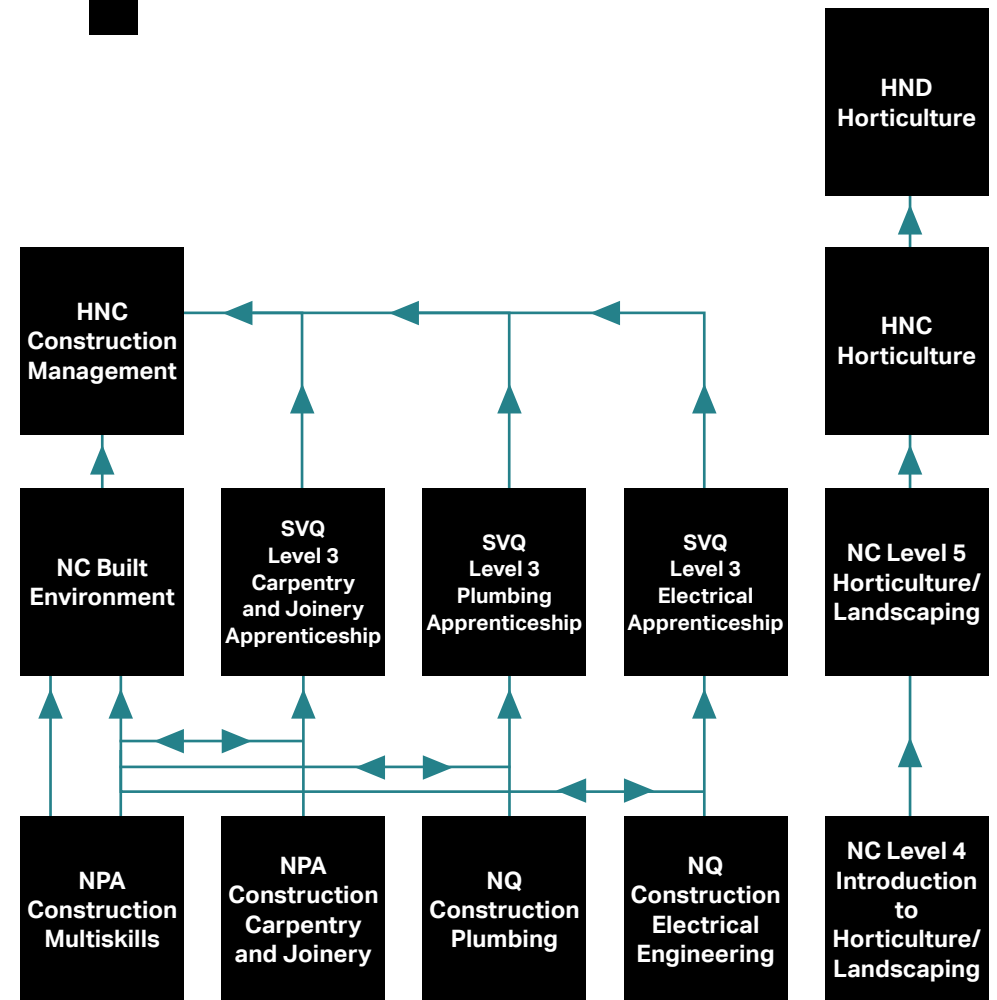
HND Horticulture

HNC Construction Management

HNC Horticulture

NC Built Environment

SVQ Level 3 Carpentry and Joinery Apprenticeship

SVQ Level 3 Plumbing Apprenticeship

SVQ Level 3 Electrical Apprenticeship

NC Level 5 Horticulture/ Landscaping

NPA Construction Multiskills

NPA Construction Carpentry and Joinery

NQ Construction Plumbing

NQ Construction Electrical Engineering

NC Level 4 Introduction to Horticulture/ Landscaping